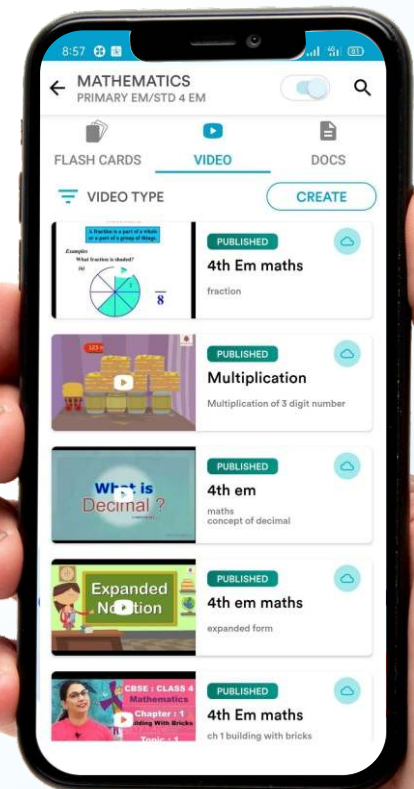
8:57

MATHEMATICS
PRIMARY EM/STD 4 EM

FLASH CARDS
VIDEO
DOCS

VIDEO TYPE
CREATE

A fraction is a part of a whole or a part of a group of things.
Examples
What fraction is shaded?
(a)
8

PUBLISHED
4th Em maths
fraction

123

PUBLISHED
Multiplication
Multiplication of 3 digit number

What is Decimal ?

PUBLISHED
4th em
maths
concept of decimal

Expanded Notation

PUBLISHED
4th em maths
expanded form

CBSE : CLASS 4
Mathematics
Chapter : 1
Building With Bricks
Topic : 1

PUBLISHED
4th Em maths
ch 1 building with bricks